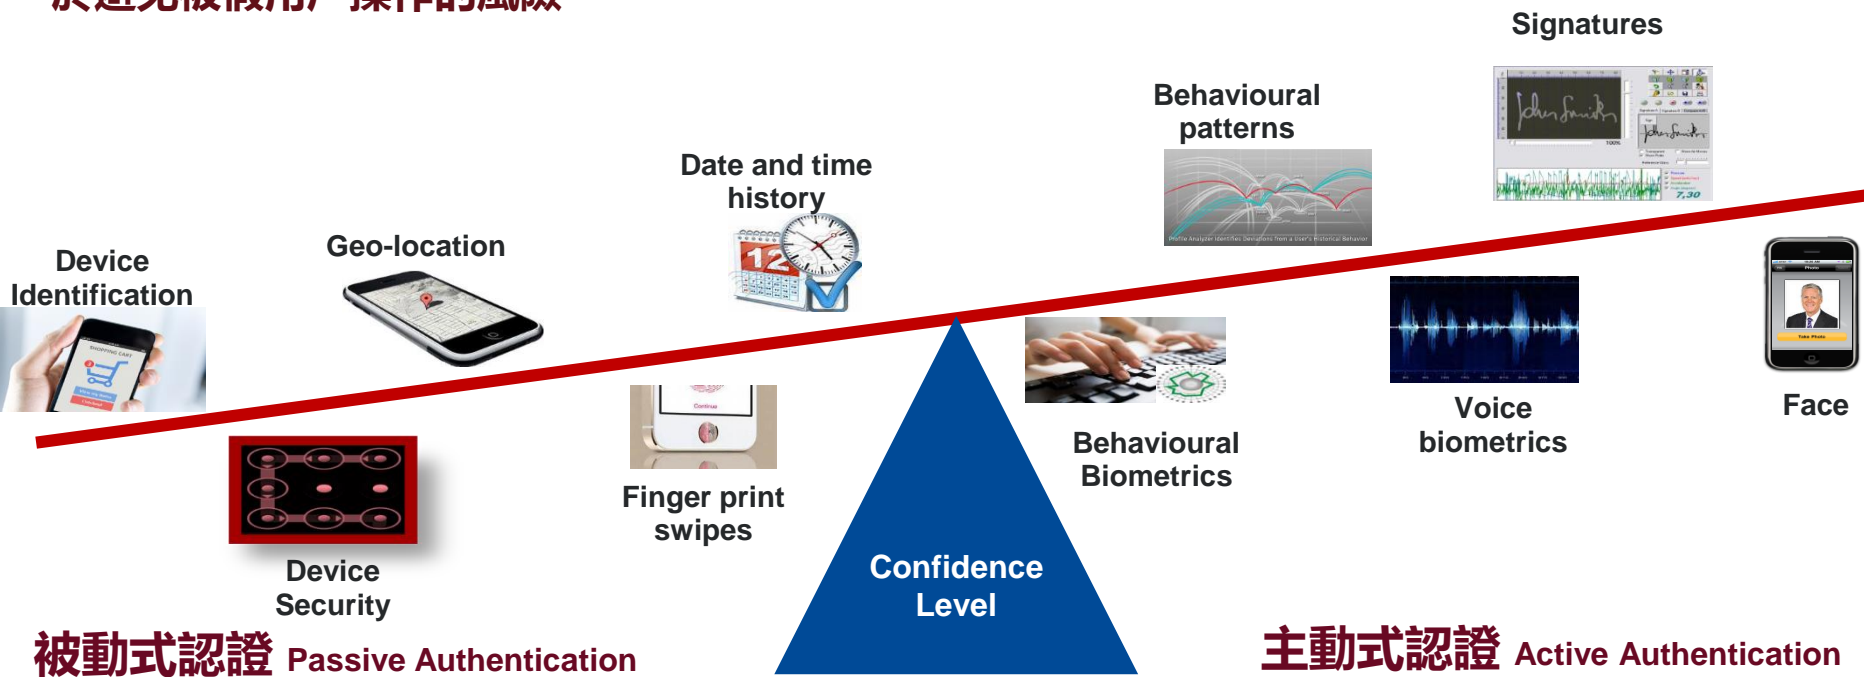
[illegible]

Signatures

Behavioural patterns

Date and time history

Geo-location

Device Identification

Face

Voice biometrics

Behavioural Biometrics

Finger print swipes

Device Security

Confidence Level

被動式認證 Passive Authentication

主動式認證 Active Authentication